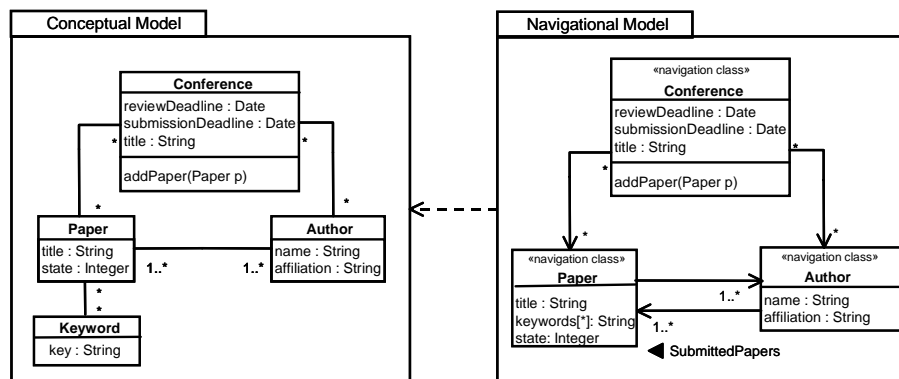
Conceptual Model

Conference
reviewDeadline : Date
submissionDeadline : Date
title : String
addPaper(Paper p)

*
*
*
*

Paper
title : String
state : Integer

1..*
1..*

Author
name : String
affiliation : String

*
*

Keyword
key : String

Navigational Model

«navigation class»
Conference
reviewDeadline : Date
submissionDeadline : Date
title : String
addPaper(Paper p)

*
*
*
*

«navigation class»
Paper
title : String
keywords[*]: String
state: Integer

1..*
1..*

«navigation class»
Author
name : String
affiliation : String

SubmittedPapers